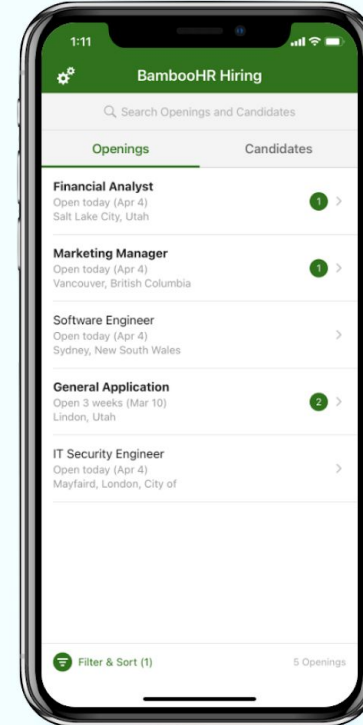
1:11

BambooHR Hiring

Search Openings and Candidates

Openings

Candidates

Financial Analyst
Open today (Apr 4)
Salt Lake City, Utah
1

Marketing Manager
Open today (Apr 4)
Vancouver, British Columbia
1

Software Engineer
Open today (Apr 4)
Sydney, New South Wales

General Application
Open 3 weeks (Mar 10)
Lindon, Utah
2

IT Security Engineer
Open today (Apr 4)
Mayfaird, London, City of

Filter & Sort (1)

5 Openings